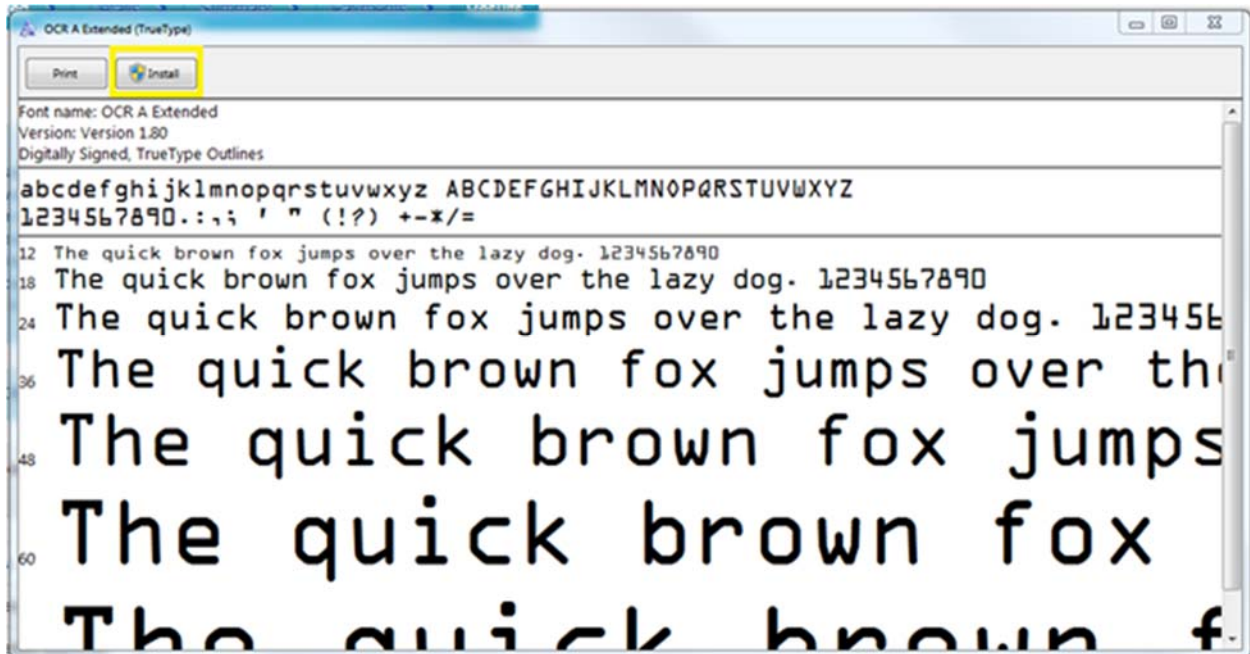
OCR A Extended (TrueType)

Print

Install

Font name: OCR A Extended
Version: Version 1.80
Digitally Signed, TrueType Outlines

abcdefghijklmnopqrstuvwxyz ABCDEFGHIJKLMNOPQRSTUVWXYZ
1234567890.:,; ' " (!?) +-*/=

12 The quick brown fox jumps over the lazy dog. 1234567890
18 The quick brown fox jumps over the lazy dog. 1234567890
24 The quick brown fox jumps over the lazy dog. 12345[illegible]
36 The quick brown fox jumps over th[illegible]
48 The quick brown fox jumps
60 The quick brown fox
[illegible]